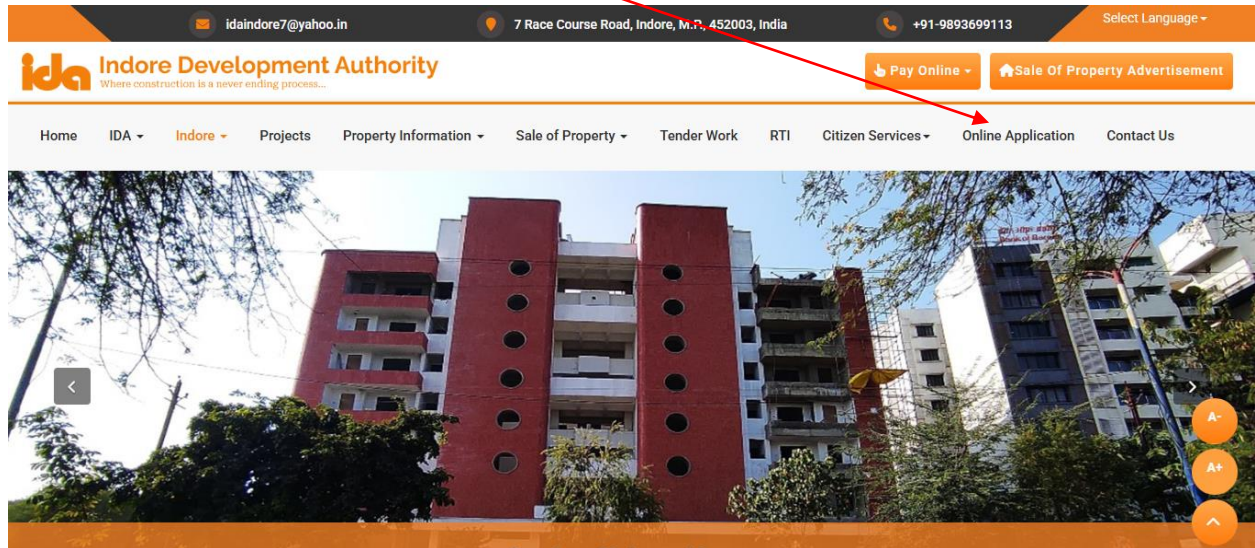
idaindore7@yahoo.in

7 Race Course Road, Indore, M.P., 452003, India

+91-9893699113

Select Language

ida Indore Development Authority
Where construction is a never ending process...

Pay Online

Sale Of Property Advertisement

Home IDA Indore Projects Property Information Sale of Property Tender Work RTI Citizen Services Online Application Contact Us

A-

A+